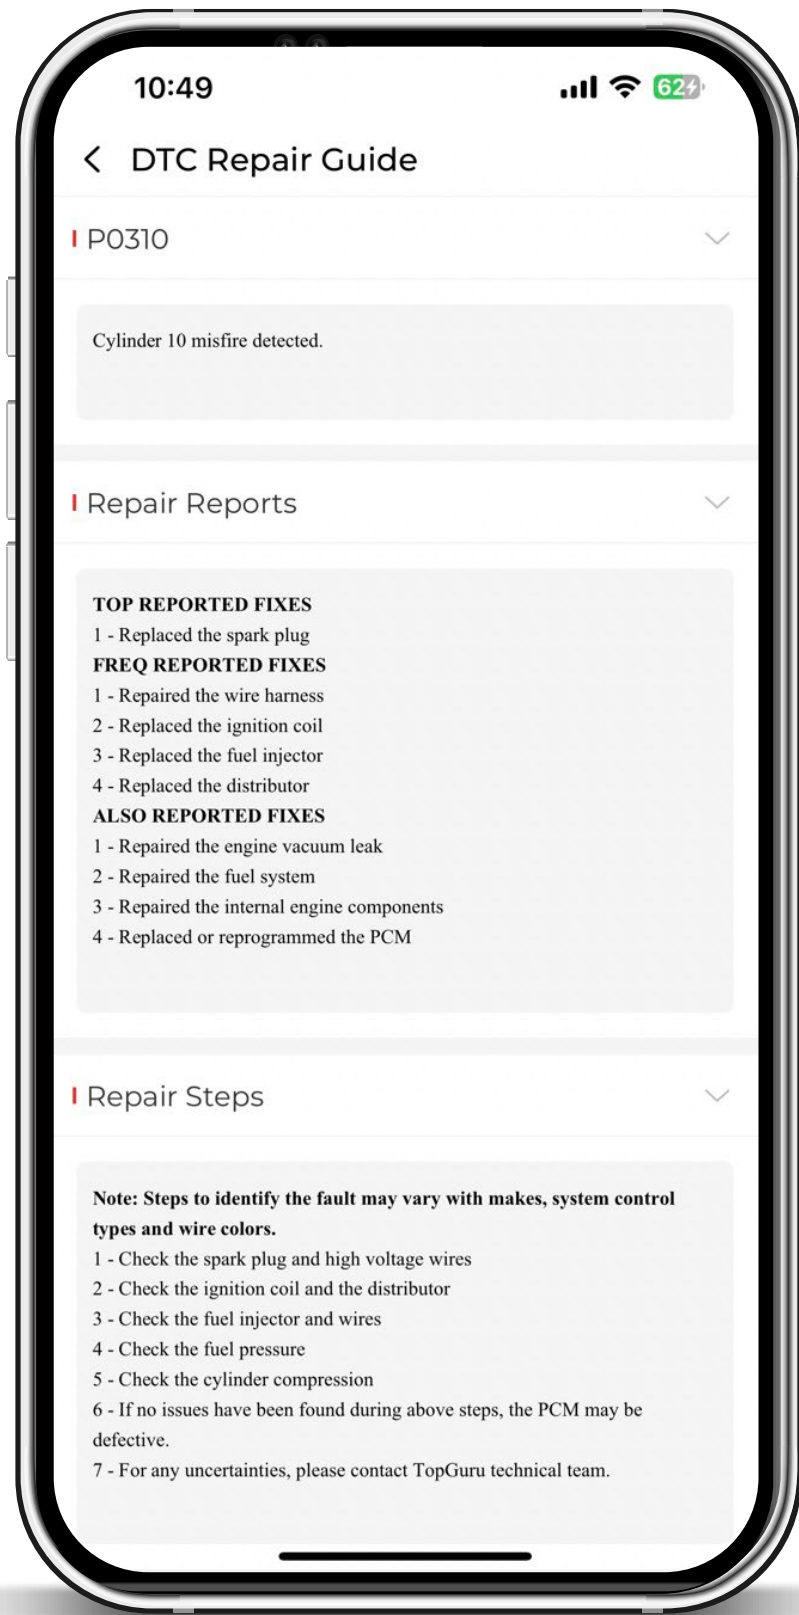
10:49

62

DTC Repair Guide

P0310

Cylinder 10 misfire detected.

Repair Reports

TOP REPORTED FIXES
1 - Replaced the spark plug
FREQ REPORTED FIXES
1 - Repaired the wire harness
2 - Replaced the ignition coil
3 - Replaced the fuel injector
4 - Replaced the distributor
ALSO REPORTED FIXES
1 - Repaired the engine vacuum leak
2 - Repaired the fuel system
3 - Repaired the internal engine components
4 - Replaced or reprogrammed the PCM

Repair Steps

Note: Steps to identify the fault may vary with makes, system control types and wire colors.
1 - Check the spark plug and high voltage wires
2 - Check the ignition coil and the distributor
3 - Check the fuel injector and wires
4 - Check the fuel pressure
5 - Check the cylinder compression
6 - If no issues have been found during above steps, the PCM may be defective.
7 - For any uncertainties, please contact TopGuru technical team.